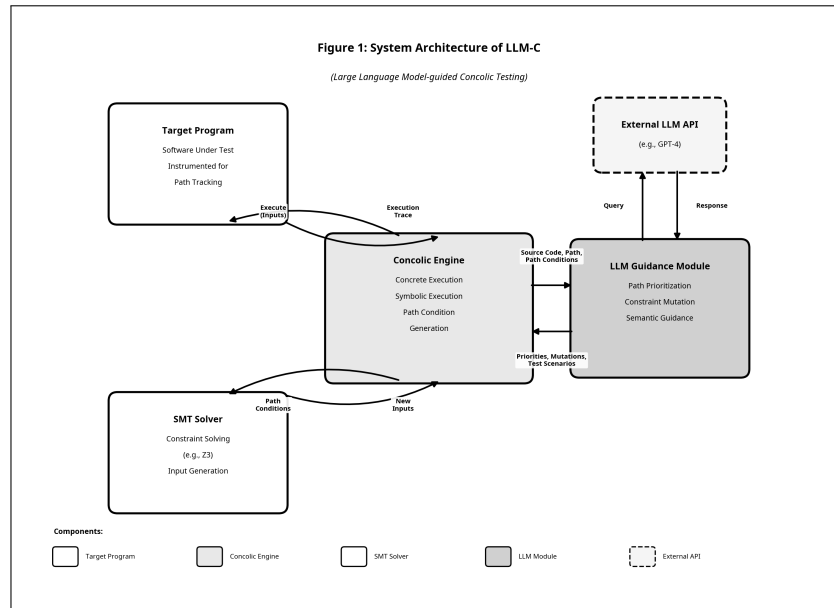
Figure 1: System Architecture of LLM-C

(Large Language Model-guided Concolic Testing)

Target Program

Software Under Test

Instrumented for

Path Tracking

External LLM API

(e.g., GPT-4)

Query

Response

Execute (Inputs)

Execution Trace

Source Code, Path, Path Conditions

Concolic Engine

Concrete Execution

Symbolic Execution

Path Condition

Generation

LLM Guidance Module

Path Prioritization

Constraint Mutation

Semantic Guidance

Priorities, Mutations, Test Scenarios

Path Conditions

New Inputs

SMT Solver

Constraint Solving

(e.g., Z3)

Input Generation

Components:

Target Program

Concolic Engine

SMT Solver

LLM Module

External API